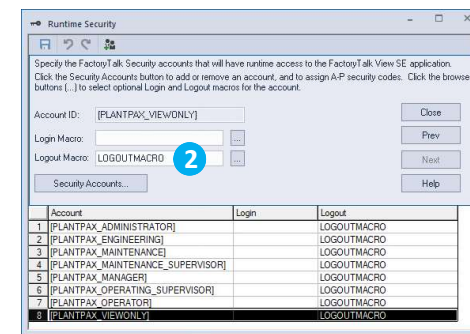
Runtime Security

Specify the FactoryTalk Security accounts that will have runtime access to the FactoryTalk View SE application.
Click the Security Accounts button to add or remove an account, and to assign A-P security codes. Click the browse buttons (...) to select optional Login and Logout macros for the account.

Account ID: [PLANTPAX_VIEWONLY]

Login Macro: ...

Logout Macro: LOGOUTMACRO ...

2

Security Accounts...

Close

Prev

Next

Help

| | Account | Login | Logout |
|---|---|---|---|
| 1 | [PLANTPAX_ADMINISTRATOR] | | LOGOUTMACRO |
| 2 | [PLANTPAX_ENGINEERING] | | LOGOUTMACRO |
| 3 | [PLANTPAX_MAINTENANCE] | | LOGOUTMACRO |
| 4 | [PLANTPAX_MAINTENANCE_SUPERVISOR] | | LOGOUTMACRO |
| 5 | [PLANTPAX_MANAGER] | | LOGOUTMACRO |
| 6 | [PLANTPAX_OPERATING_SUPERVISOR] | | LOGOUTMACRO |
| 7 | [PLANTPAX_OPERATOR] | | LOGOUTMACRO |
| 8 | [PLANTPAX_VIEWONLY] | | LOGOUTMACRO |